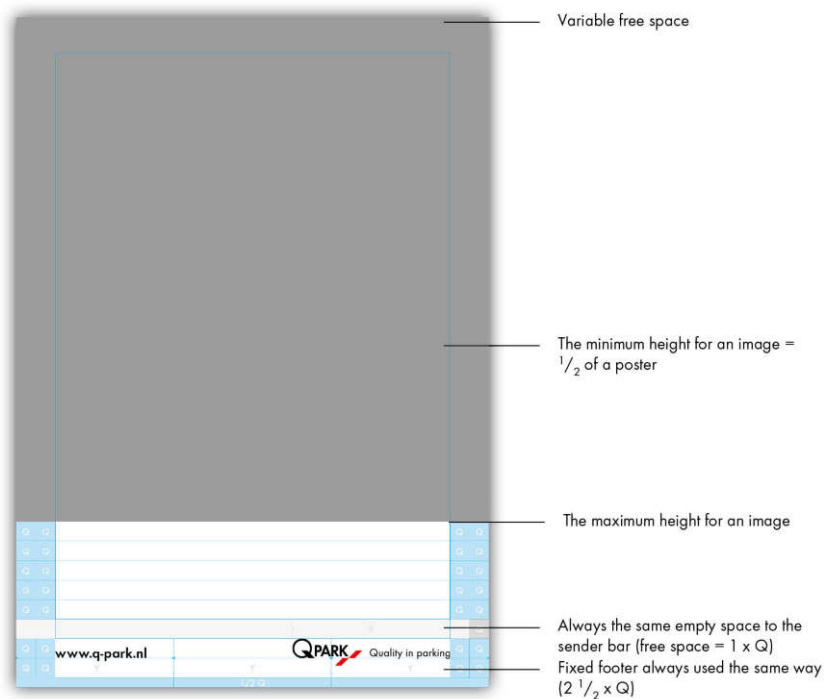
Variable free space

The minimum height for an image = $^1/_2$ of a poster

The maximum height for an image

Always the same empty space to the sender bar (free space = 1 x Q)

www.q-park.nl

QPARK Quality in parking

1/2 Q

Fixed footer always used the same way ($2\ ^1/_2$ x Q)